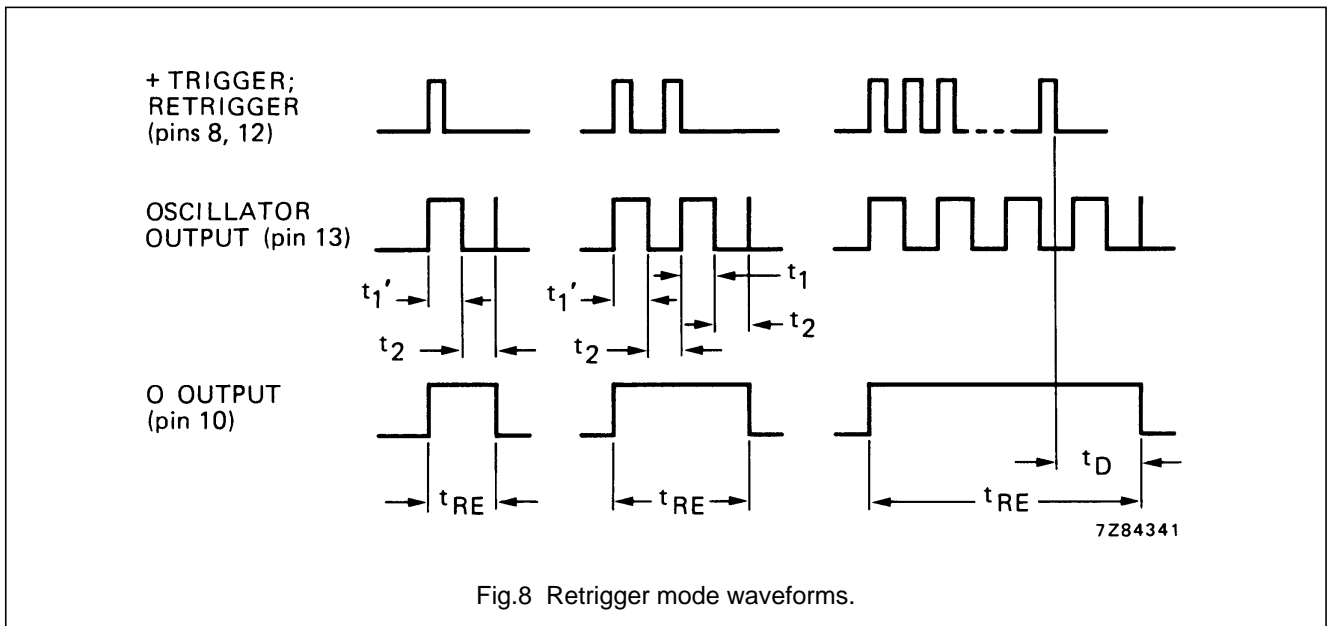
+ TRIGGER;
RETRIGGER
(pins 8, 12)

OSCILLATOR
OUTPUT (pin 13)

$t_1'$

$t_2$

$t_1'$

$t_1$

$t_2$

$t_2$

O OUTPUT
(pin 10)

$t_{RE}$

$t_{RE}$

$t_D$

$t_{RE}$

7Z84341

Fig.8 Retrigger mode waveforms.